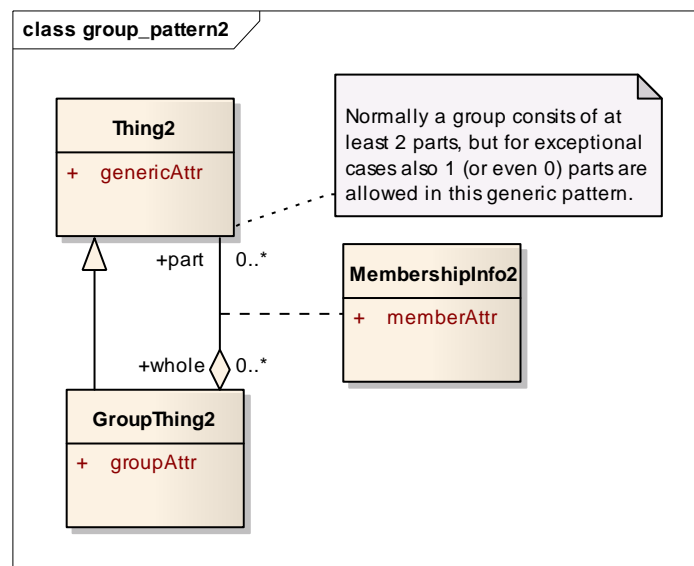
class group_pattern2

Thing2

+ genericAttr

Normally a group consits of at least 2 parts, but for exceptional cases also 1 (or even 0) parts are allowed in this generic pattern.

+part 0..*

MembershipInfo2

+ memberAttr

+whole 0..*

GroupThing2

+ groupAttr